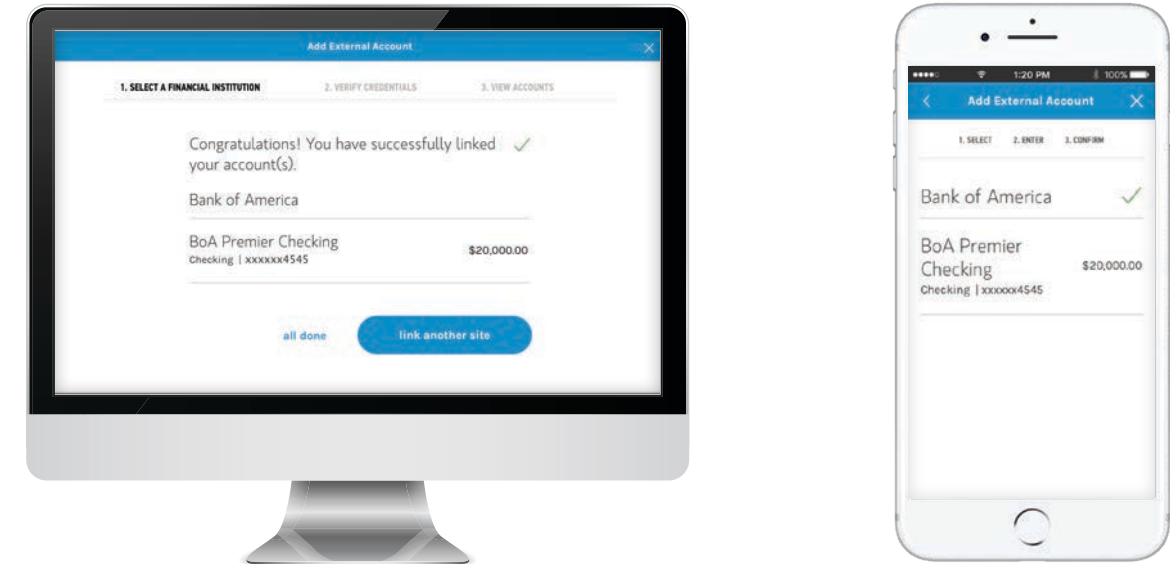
Add External Account

1. SELECT A FINANCIAL INSTITUTION

2. VERIFY CREDENTIALS

3. VIEW ACCOUNTS

Congratulations! You have successfully linked your account(s).

Bank of America

BoA Premier Checking
Checking | xxxxxx4545

$20,000.00

all done

link another site

1:20 PM

100%

Add External Account

1. SELECT

2. ENTER

3. CONFIRM

Bank of America

BoA Premier Checking
Checking | xxxxxx4545

$20,000.00